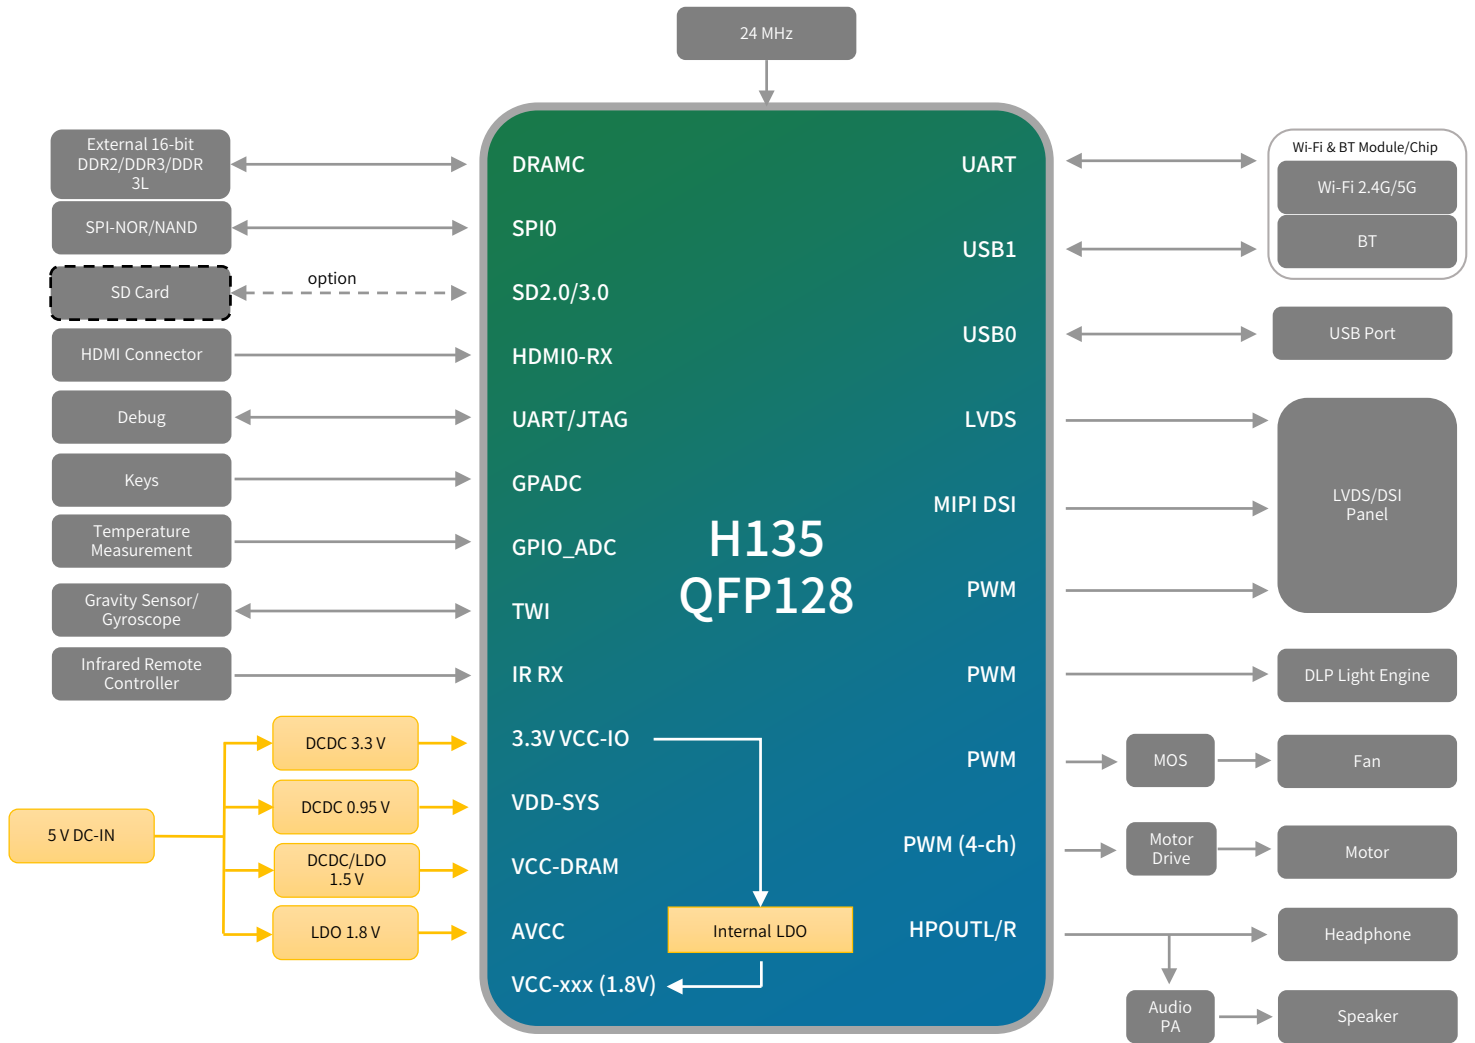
24 MHz

External 16-bit DDR2/DDR3/DDR 3L

SPI-NOR/NAND

SD Card

option

HDMI Connector

Debug

Keys

Temperature Measurement

Gravity Sensor/ Gyroscope

Infrared Remote Controller

5 V DC-IN

DCDC 3.3 V

DCDC 0.95 V

DCDC/LDO 1.5 V

LDO 1.8 V

DRAMC

SPI0

SD2.0/3.0

HDMI0-RX

UART/JTAG

GPADC

GPIO_ADC

TWI

IR RX

3.3V VCC-IO

VDD-SYS

VCC-DRAM

AVCC

VCC-xxx (1.8V)

H135
QFP128

Internal LDO

UART

USB1

USB0

LVDS

MIPI DSI

PWM

PWM

PWM

PWM (4-ch)

HPOUTL/R

Wi-Fi & BT Module/Chip

Wi-Fi 2.4G/5G

BT

USB Port

LVDS/DSI Panel

DLP Light Engine

MOS

Fan

Motor Drive

Motor

Headphone

Audio PA

Speaker